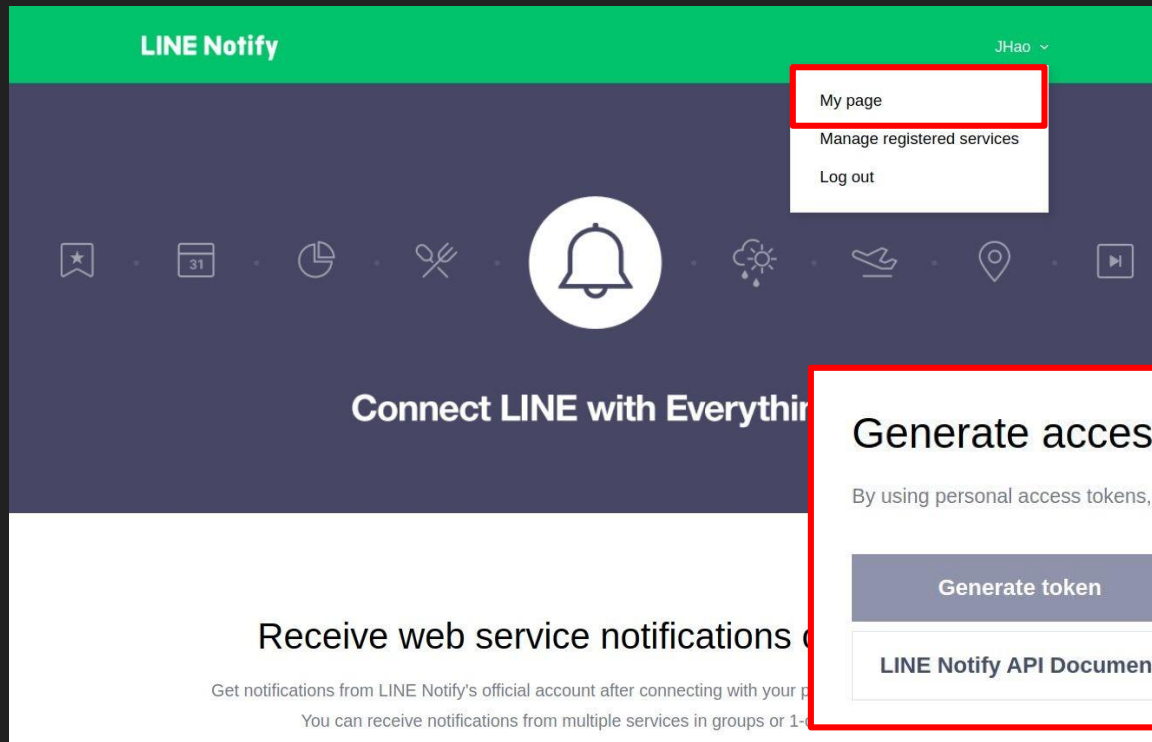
LINE Notify

JHao

My page

Manage registered services

Log out

31

Connect LINE with Everythir

Generate acces

By using personal access tokens,

Generate token

LINE Notify API Documen

Receive web service notifications o

Get notifications from LINE Notify's official account after connecting with your p

You can receive notifications from multiple services in groups or 1-o